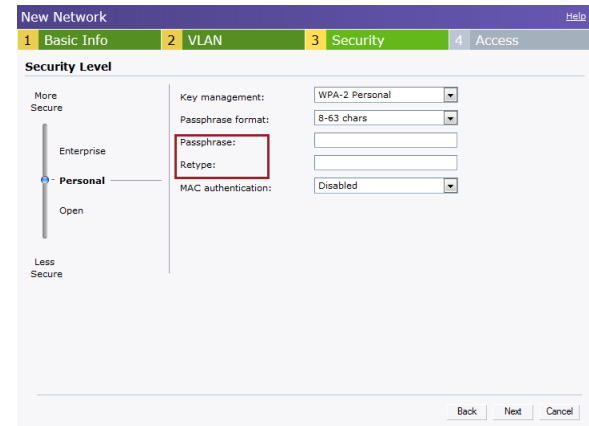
New Network
Help
1 Basic Info
2 VLAN
3 Security
4 Access

Security Level

More Secure
Enterprise
Personal
Open
Less Secure

Key management: WPA-2 Personal
Passphrase format: 8-63 chars
Passphrase:
Retype:
MAC authentication: Disabled

Back
Next
Cancel